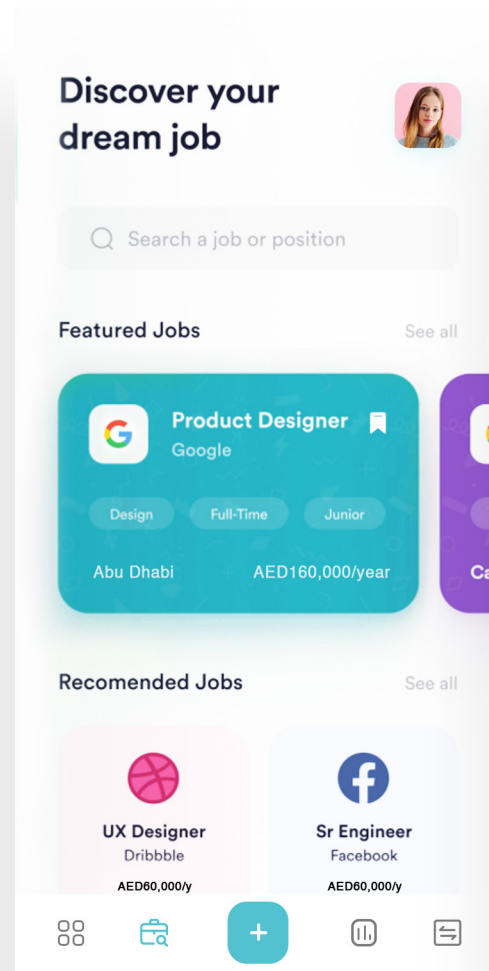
Discover your dream job

Search a job or position

Featured Jobs

See all

Product Designer

Google

Design

Full-Time

Junior

Abu Dhabi

AED160,000/year

Ca

Recomended Jobs

See all

UX Designer

Dribbble

AED60,000/y

Sr Engineer

Facebook

AED60,000/y